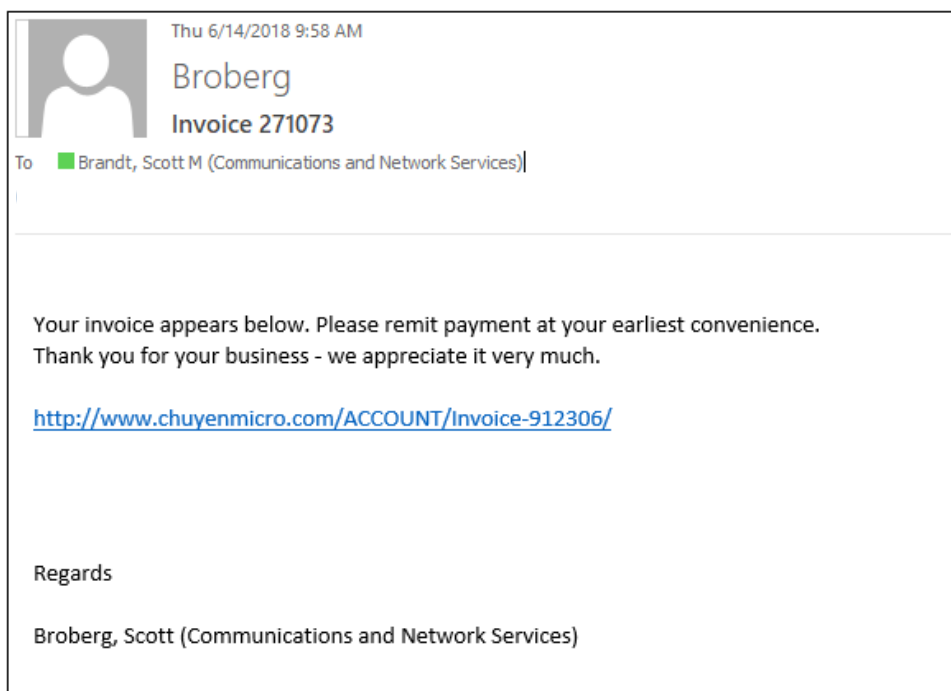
Thu 6/14/2018 9:58 AM

Broberg

Invoice 271073

To Brandt, Scott M (Communications and Network Services)

Your invoice appears below. Please remit payment at your earliest convenience.
Thank you for your business - we appreciate it very much.

http://www.chuyenmicro.com/ACCOUNT/Invoice-912306/

Regards

Broberg, Scott (Communications and Network Services)